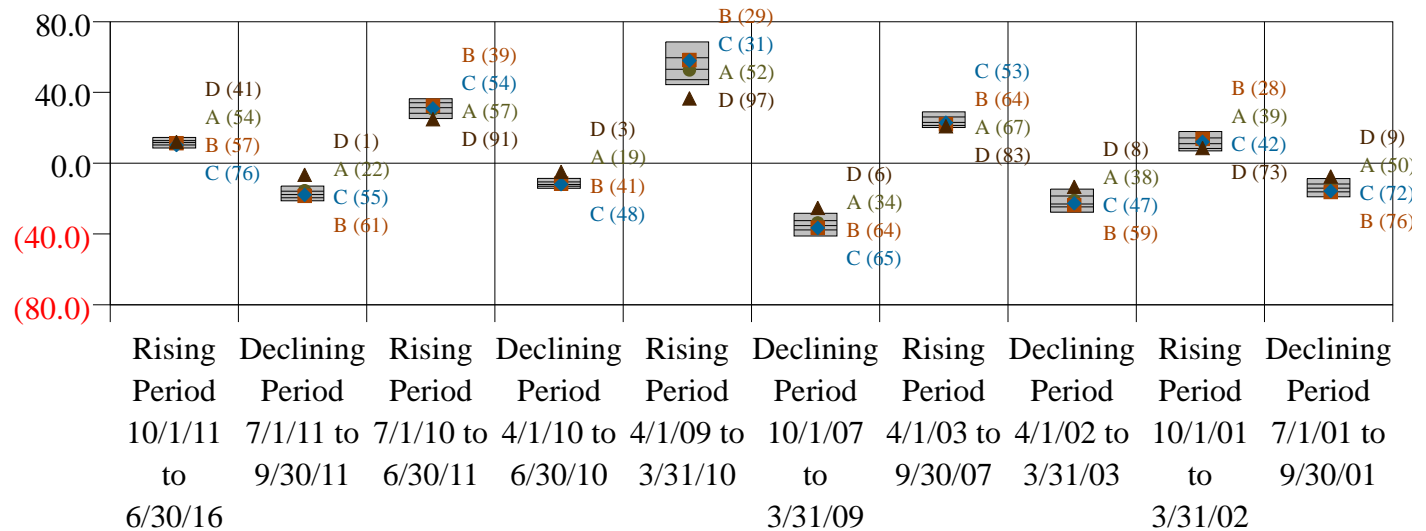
80.0
40.0
0.0
(40.0)
(80.0)

D (41)
A (54)
B (57)
C (76)

D (1)
A (22)
C (55)
B (61)

B (39)
C (54)
A (57)
D (91)

D (3)
A (19)
B (41)
C (48)

B (29)
C (31)
A (52)
D (97)

D (6)
A (34)
B (64)
C (65)

C (53)
B (64)
A (67)
D (83)

D (8)
A (38)
C (47)
B (59)

B (28)
A (39)
C (42)
D (73)

D (9)
A (50)
C (72)
B (76)

Rising Period 10/1/11 to 6/30/16

Declining Period 7/1/11 to 9/30/11

Rising Period 7/1/10 to 6/30/11

Declining Period 4/1/10 to 6/30/10

Rising Period 4/1/09 to 3/31/10

Declining Period 10/1/07 to 3/31/09

Rising Period 4/1/03 to 9/30/07

Declining Period 4/1/02 to 3/31/03

Rising Period 10/1/01 to 3/31/02

Declining Period 7/1/01 to 9/30/01